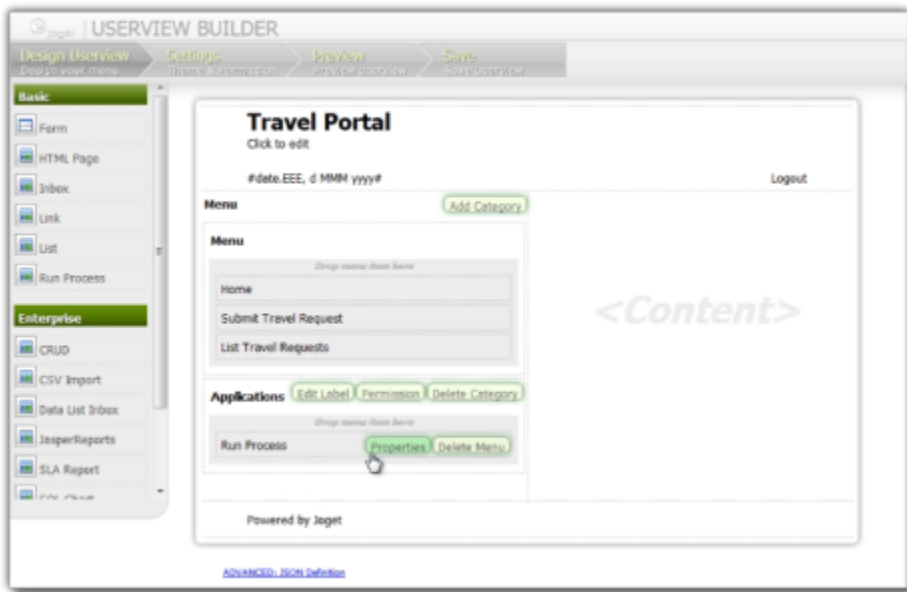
Joget | USERVIEW BUILDER

Design Userview
Design your menu

Settings
Theme & Permission

Preview
Preview userview

Save
Save userview

Basic

Form

HTML Page

Inbox

Link

List

Run Process

Enterprise

CRUD

CSV Import

Data List Inbox

JasperReports

SLA Report

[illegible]

Travel Portal
Click to edit

#date.EEE, d MMM yyyy#

Logout

Menu

Add Category

Menu

Drop menu item here

Home

Submit Travel Request

List Travel Requests

Applications

Edit Label

Permission

Delete Category

Drop menu item here

Run Process

Properties

Delete Menu

<Content>

Powered by Joget

ADVANCED: JSON Definition